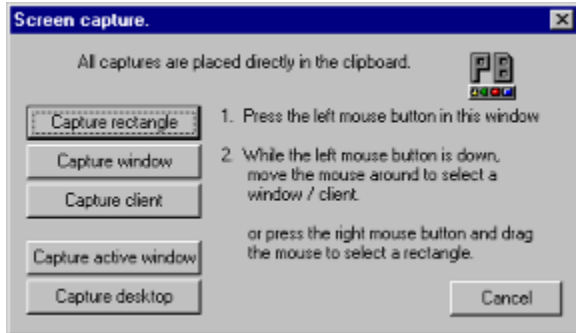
Screen capture.

All captures are placed directly in the clipboard.

Capture rectangle

Capture window

Capture client

Capture active window

Capture desktop

1. Press the left mouse button in this window

2. While the left mouse button is down, move the mouse around to select a window / client.

or press the right mouse button and drag the mouse to select a rectangle.

Cancel